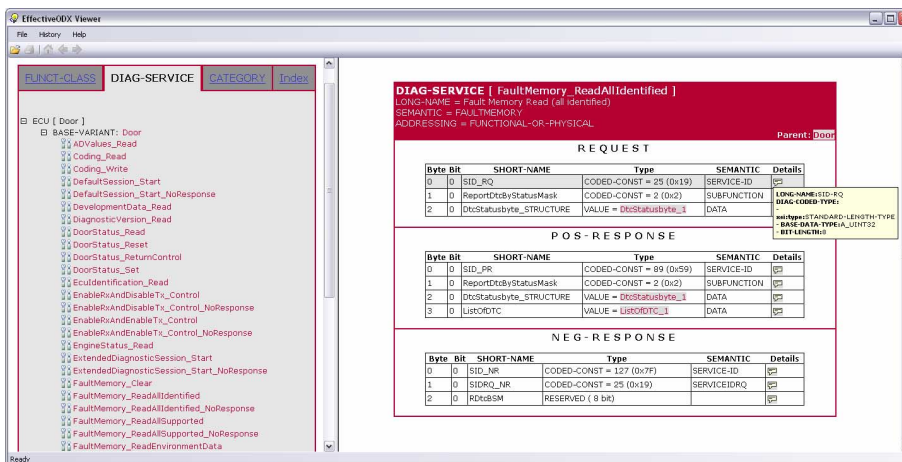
EffectiveODX Viewer

File History Help

FUNCT-CLASS DIAG-SERVICE CATEGORY Index

ECU [ Door ]
BASE-VARIANT: Door
ADValues_Read
Coding_Read
Coding_Write
DefaultSession_Start
DefaultSession_Start_NoResponse
DevelopmentData_Read
DiagnosticVersion_Read
DoorStatus_Read
DoorStatus_Reset
DoorStatus_ReturnControl
DoorStatus_Set
EcuIdentification_Read
EnableRxAndDisableTx_Control
EnableRxAndDisableTx_Control_NoResponse
EnableRxAndEnableTx_Control
EnableRxAndEnableTx_Control_NoResponse
EngineStatus_Read
ExtendedDiagnosticSession_Start
ExtendedDiagnosticSession_Start_NoResponse
FaultMemory_Clear
FaultMemory_ReadAllIdentified
FaultMemory_ReadAllIdentified_NoResponse
FaultMemory_ReadAllSupported
FaultMemory_ReadAllSupported_NoResponse
FaultMemory_ReadEnvironmentData

DIAG-SERVICE [ FaultMemory_ReadAllIdentified ]
LONG-NAME = Fault Memory Read (all identified)
SEMANTIC = FAULTMEMORY
ADDRESSING = FUNCTIONAL-OR-PHYSICAL

Parent: Door

REQUEST

| Byte | Bit | SHORT-NAME | Type | SEMANTIC | Details |
|---|---|---|---|---|---|
| 0 | 0 | SID_RQ | CODED-CONST = 25 (0x19) | SERVICE-ID | |
| 1 | 0 | ReportDtcByStatusMask | CODED-CONST = 2 (0x2) | SUBFUNCTION | |
| 2 | 0 | DtcStatusbyte_STRUCTURE | VALUE = DtcStatusbyte_1 | DATA | |

LONG-NAME:SID-RQ
DIAG-CODED-TYPE:
xsi:type:STANDARD-LENGTH-TYPE
- BASE-DATA-TYPE:A_UINT32
- BIT-LENGTH:8

POS-RESPONSE

| Byte | Bit | SHORT-NAME | Type | SEMANTIC | Details |
|---|---|---|---|---|---|
| 0 | 0 | SID_PR | CODED-CONST = 89 (0x59) | SERVICE-ID | |
| 1 | 0 | ReportDtcByStatusMask | CODED-CONST = 2 (0x2) | SUBFUNCTION | |
| 2 | 0 | DtcStatusbyte_STRUCTURE | VALUE = DtcStatusbyte_1 | DATA | |
| 3 | 0 | ListOfDTC | VALUE = ListOfDTC_1 | DATA | |

NEG-RESPONSE

| Byte | Bit | SHORT-NAME | Type | SEMANTIC | Details |
|---|---|---|---|---|---|
| 0 | 0 | SID_NR | CODED-CONST = 127 (0x7F) | SERVICE-ID | |
| 1 | 0 | SIDRQ_NR | CODED-CONST = 25 (0x19) | SERVICEIDRQ | |
| 2 | 0 | RDtcBSM | RESERVED ( 8 bit) | | |

Ready